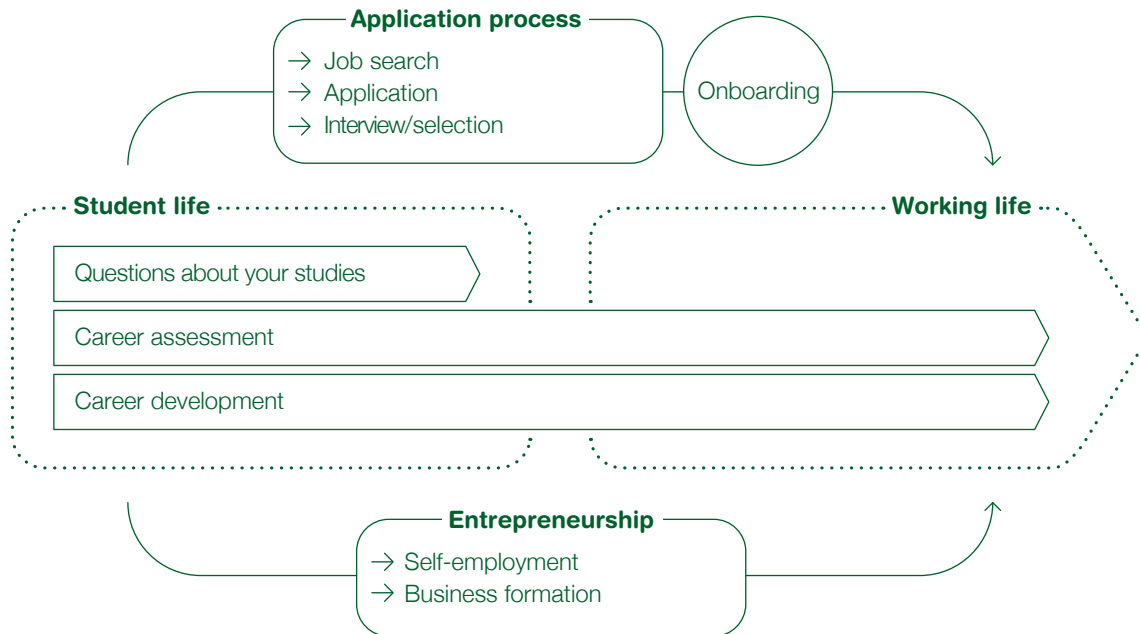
Application process
→ Job search
→ Application
→ Interview/selection

Onboarding

Student life

Working life

Questions about your studies

Career assessment

Career development

Entrepreneurship
→ Self-employment
→ Business formation